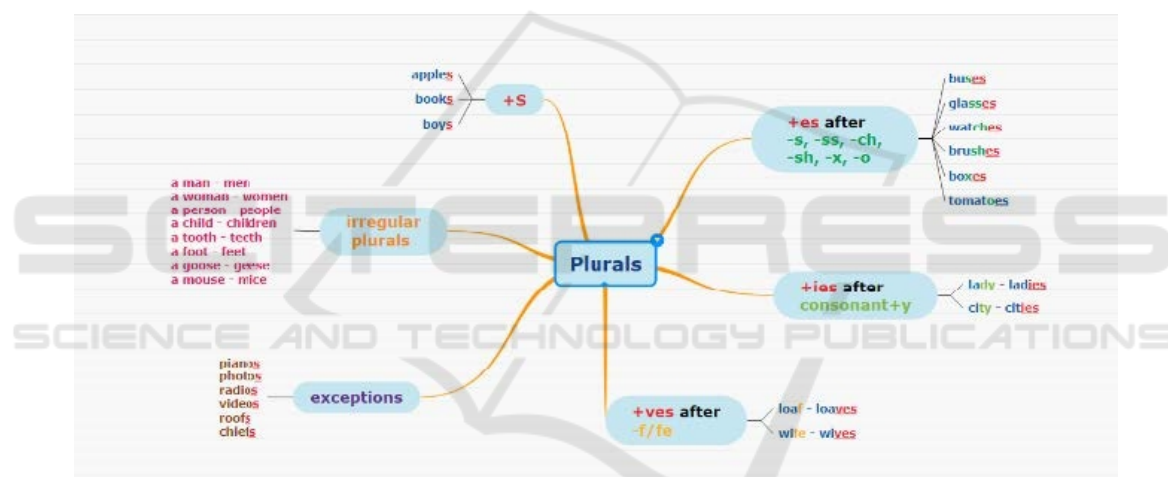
apples
books
boys

+S

+es after
-s, -ss, -ch,
-sh, -x, -o

buses
glasses
watches
brushes
boxes
tomatoes

a man - men
a woman - women
a person - people
a child - children
a tooth - teeth
a foot - feet
a goose - geese
a mouse - mice

irregular
plurals

Plurals

+ies after
consonant+y

lady - ladies
city - cities

SCITEPRESS
SCIENCE AND TECHNOLOGY PUBLICATIONS

pianos
photos
radios
videos
roofs
chiefs

exceptions

+ves after
-f/fe

loaf - loaves
wife - wives